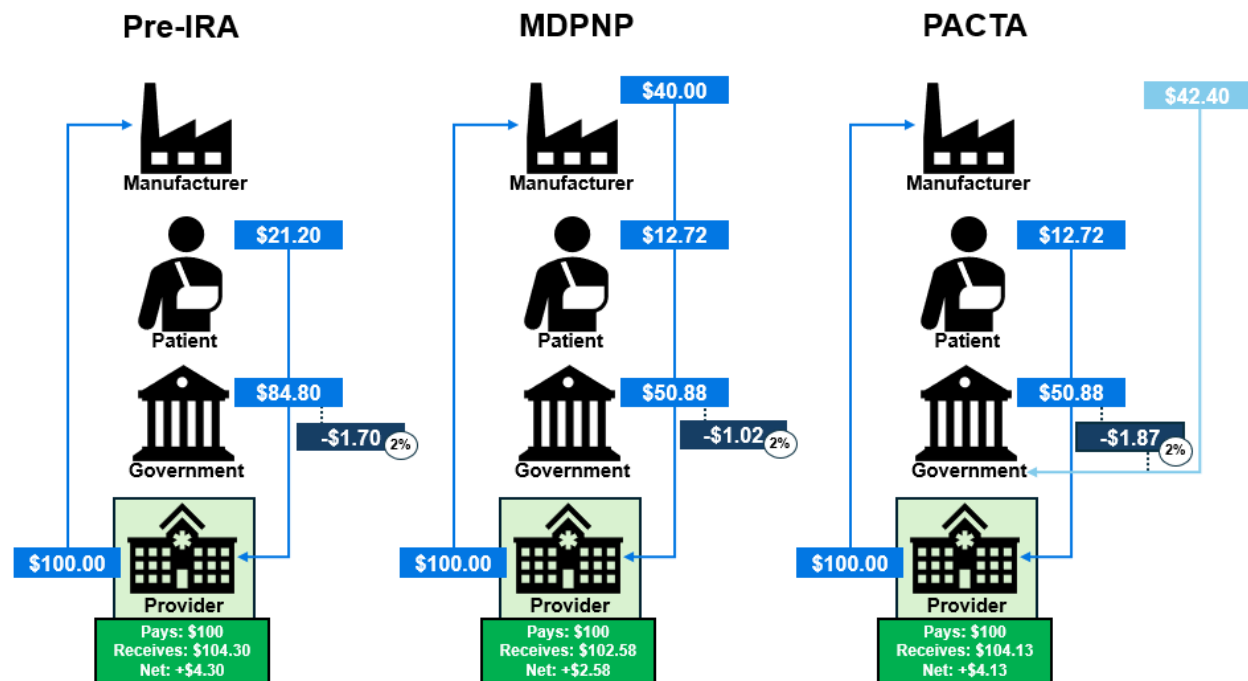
Pre-IRA

Manufacturer

$21.20

Patient

$84.80

-$1.70 2%

Government

$100.00

Provider

Pays: $100
Receives: $104.30
Net: +$4.30

MDPNP

$40.00

Manufacturer

$12.72

Patient

$50.88

-$1.02 2%

Government

$100.00

Provider

Pays: $100
Receives: $102.58
Net: +$2.58

PACTA

$42.40

Manufacturer

$12.72

Patient

$50.88

-$1.87 2%

Government

$100.00

Provider

Pays: $100
Receives: $104.13
Net: +$4.13